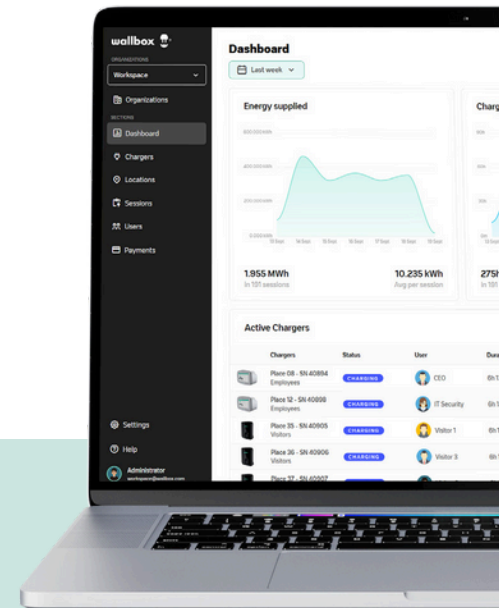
wallbox

ORGANIZATIONS

Workspace

Organizations

SECTIONS

Dashboard

Chargers

Locations

Sessions

Users

Payments

Settings

Help

Administrator
workspace@wallbox.com

Dashboard

Last week

Energy supplied

Charg

600.000 kWh

400.000 kWh

200.000 kWh

0.000 kWh

15 Sep 16 Sep 16 Sep 16 Sep 17 Sep 18 Sep 18 Sep

1.955 MWh
In 151 sessions

10.235 kWh
Avg per session

275
In 151

Active Chargers

| | Chargers | Status | User | Dura |
|---|---|---|---|---|
| | Place 08 - SN 40894 Employees | CHARGING | CEO | 6h 1 |
| | Place 12 - SN 40898 Employees | CHARGING | IT Security | 6h 1 |
| | Place 35 - SN 40905 Visitors | CHARGING | Visitor 1 | 6h 1 |
| | Place 36 - SN 40906 Visitors | CHARGING | Visitor 3 | 6h 1 |
| | Place 37 - SN 40907 | | | |